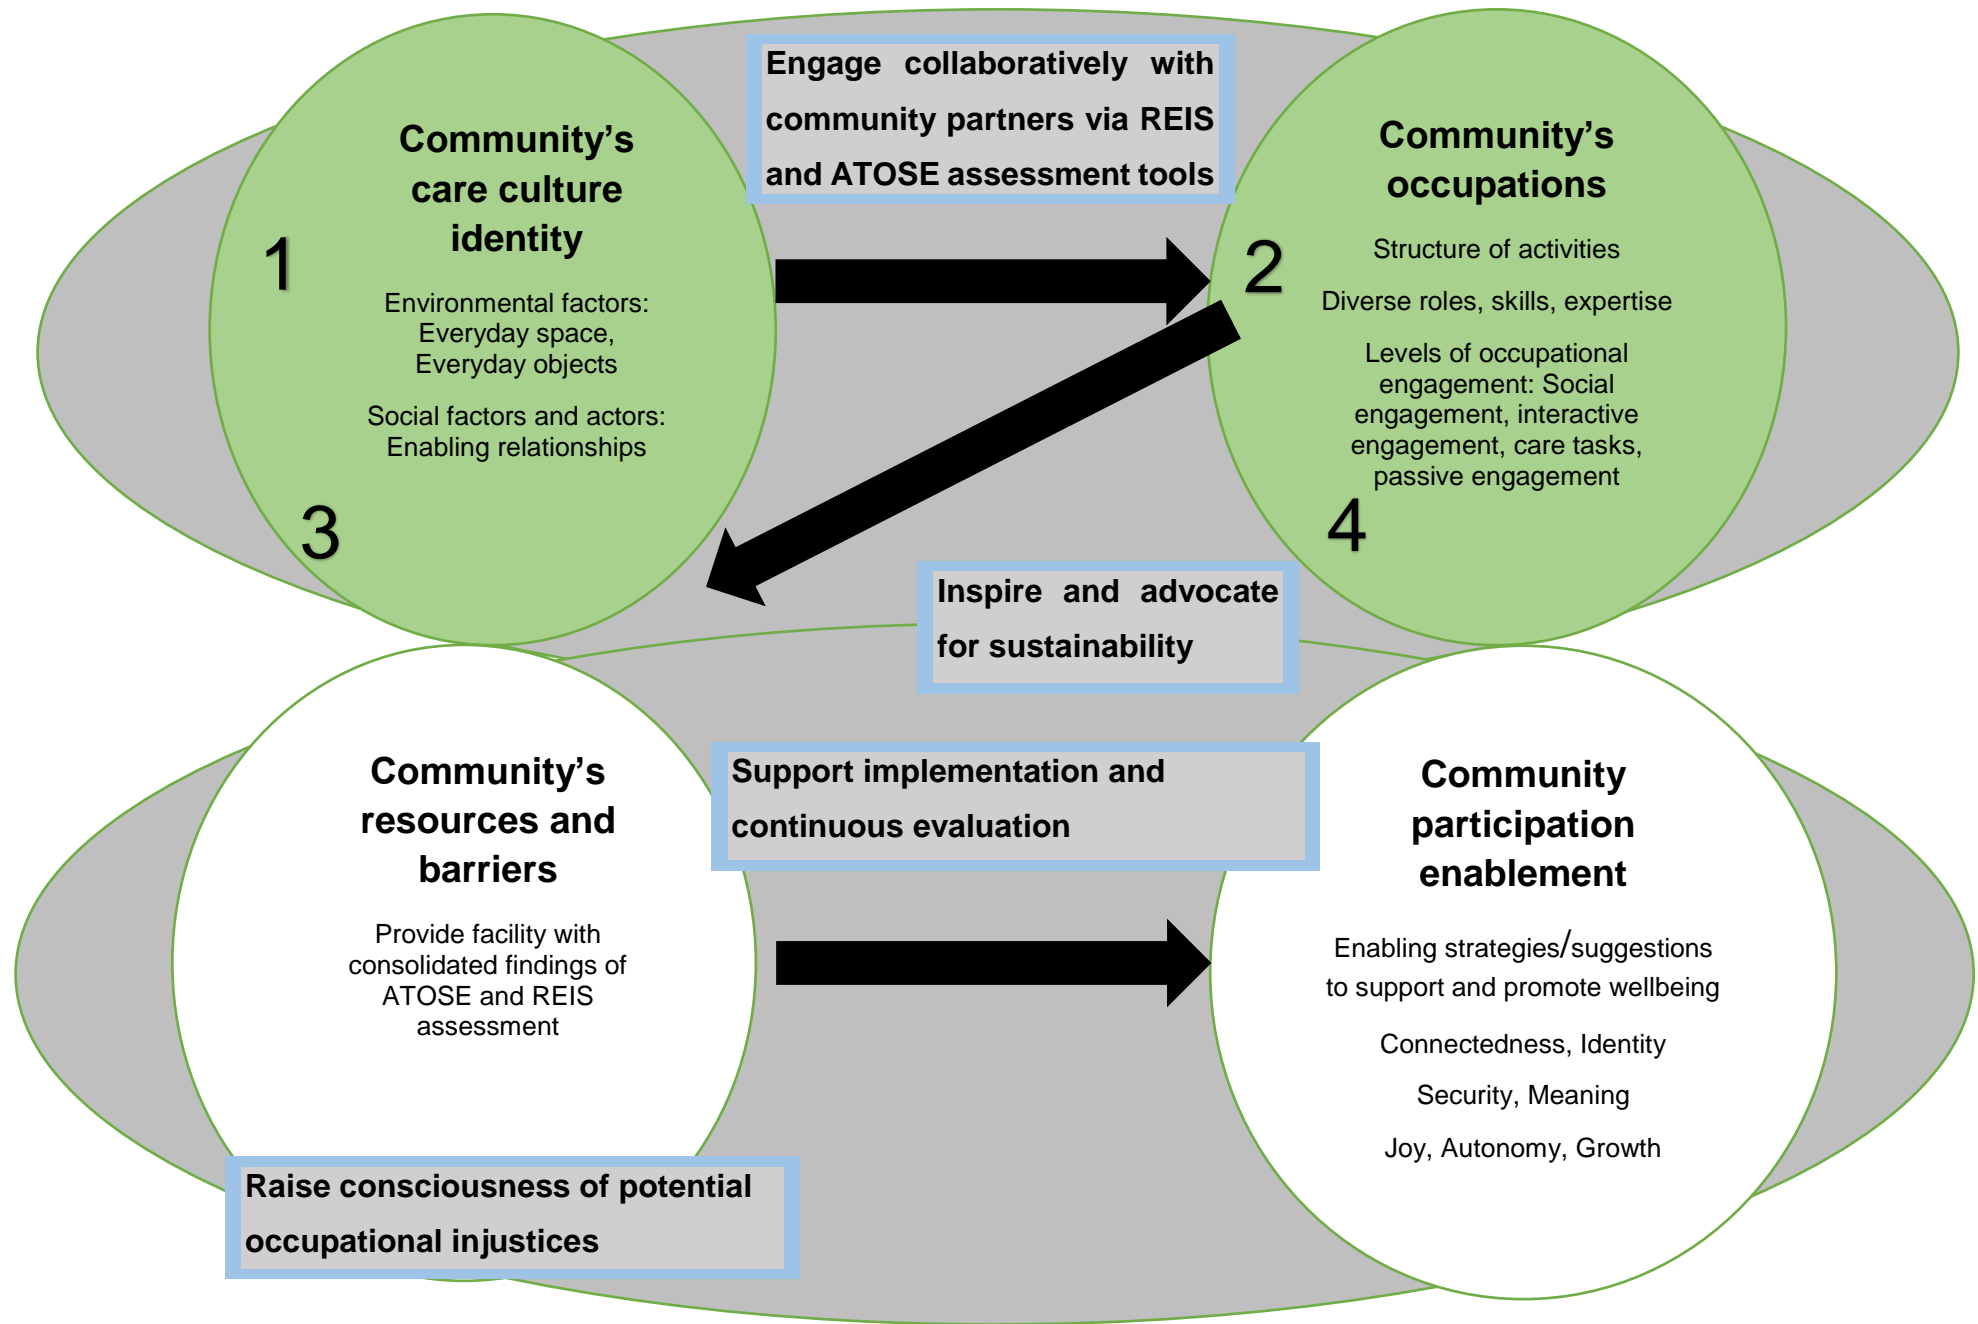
Community's care culture identity

1

Environmental factors: Everyday space, Everyday objects

Social factors and actors: Enabling relationships

3

Engage collaboratively with community partners via REIS and ATOSE assessment tools

Community's occupations

2

Structure of activities

Diverse roles, skills, expertise

Levels of occupational engagement: Social engagement, interactive engagement, care tasks, passive engagement

4

Inspire and advocate for sustainability

Community's resources and barriers

Provide facility with consolidated findings of ATOSE and REIS assessment

Support implementation and continuous evaluation

Community participation enablement

Enabling strategies/suggestions to support and promote wellbeing

Connectedness, Identity

Security, Meaning

Joy, Autonomy, Growth

Raise consciousness of potential occupational injustices